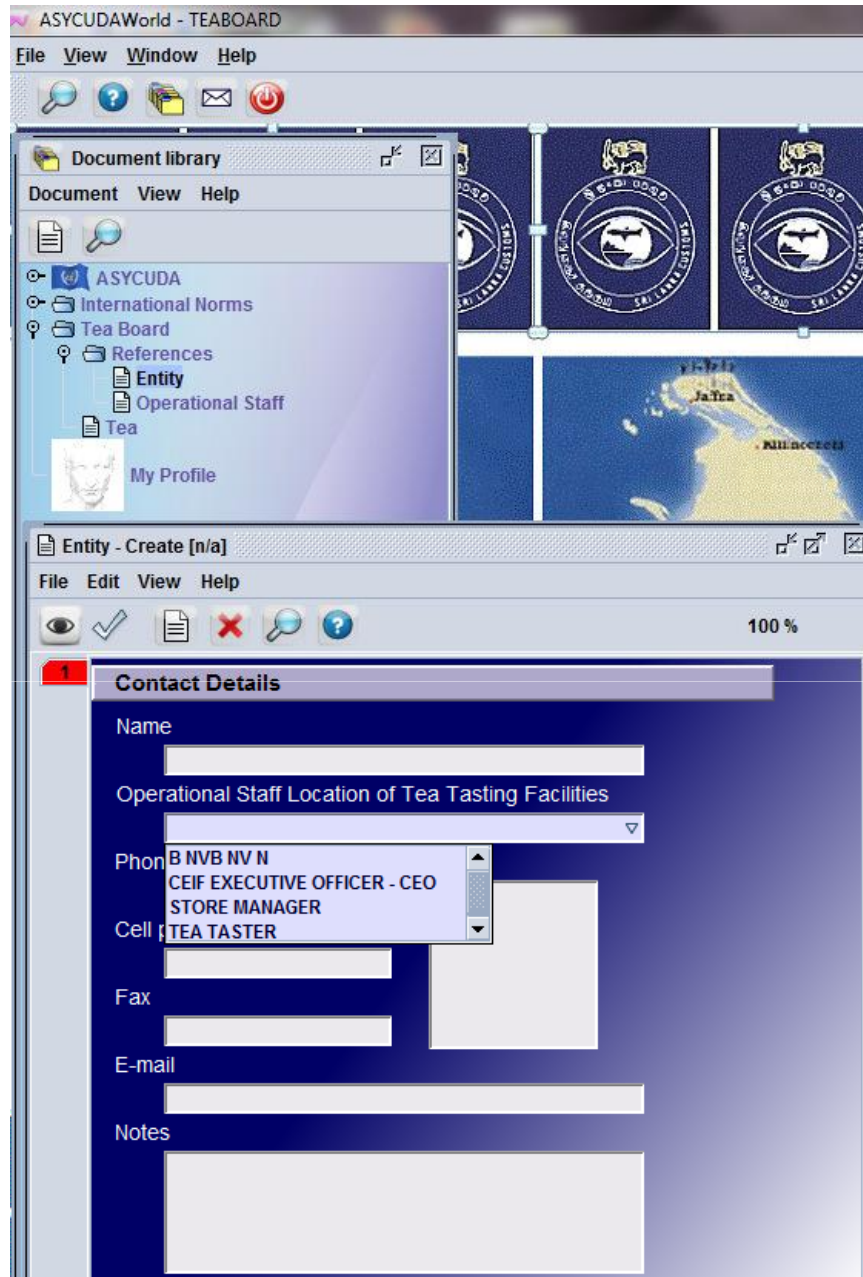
ASYCUDAWorld - TEABOARD
File View Window Help

Document library
Document View Help
ASYCUDA
International Norms
Tea Board
References
Entity
Operational Staff
Tea
My Profile

Jaffna
Mullaitivu

Entity - Create [n/a]
File Edit View Help
100 %

1
Contact Details
Name
Operational Staff Location of Tea Tasting Facilities
Phon
B NVB NV N
CEIF EXECUTIVE OFFICER - CEO
STORE MANAGER
TEA TASTER
Cell p
Fax
E-mail
Notes